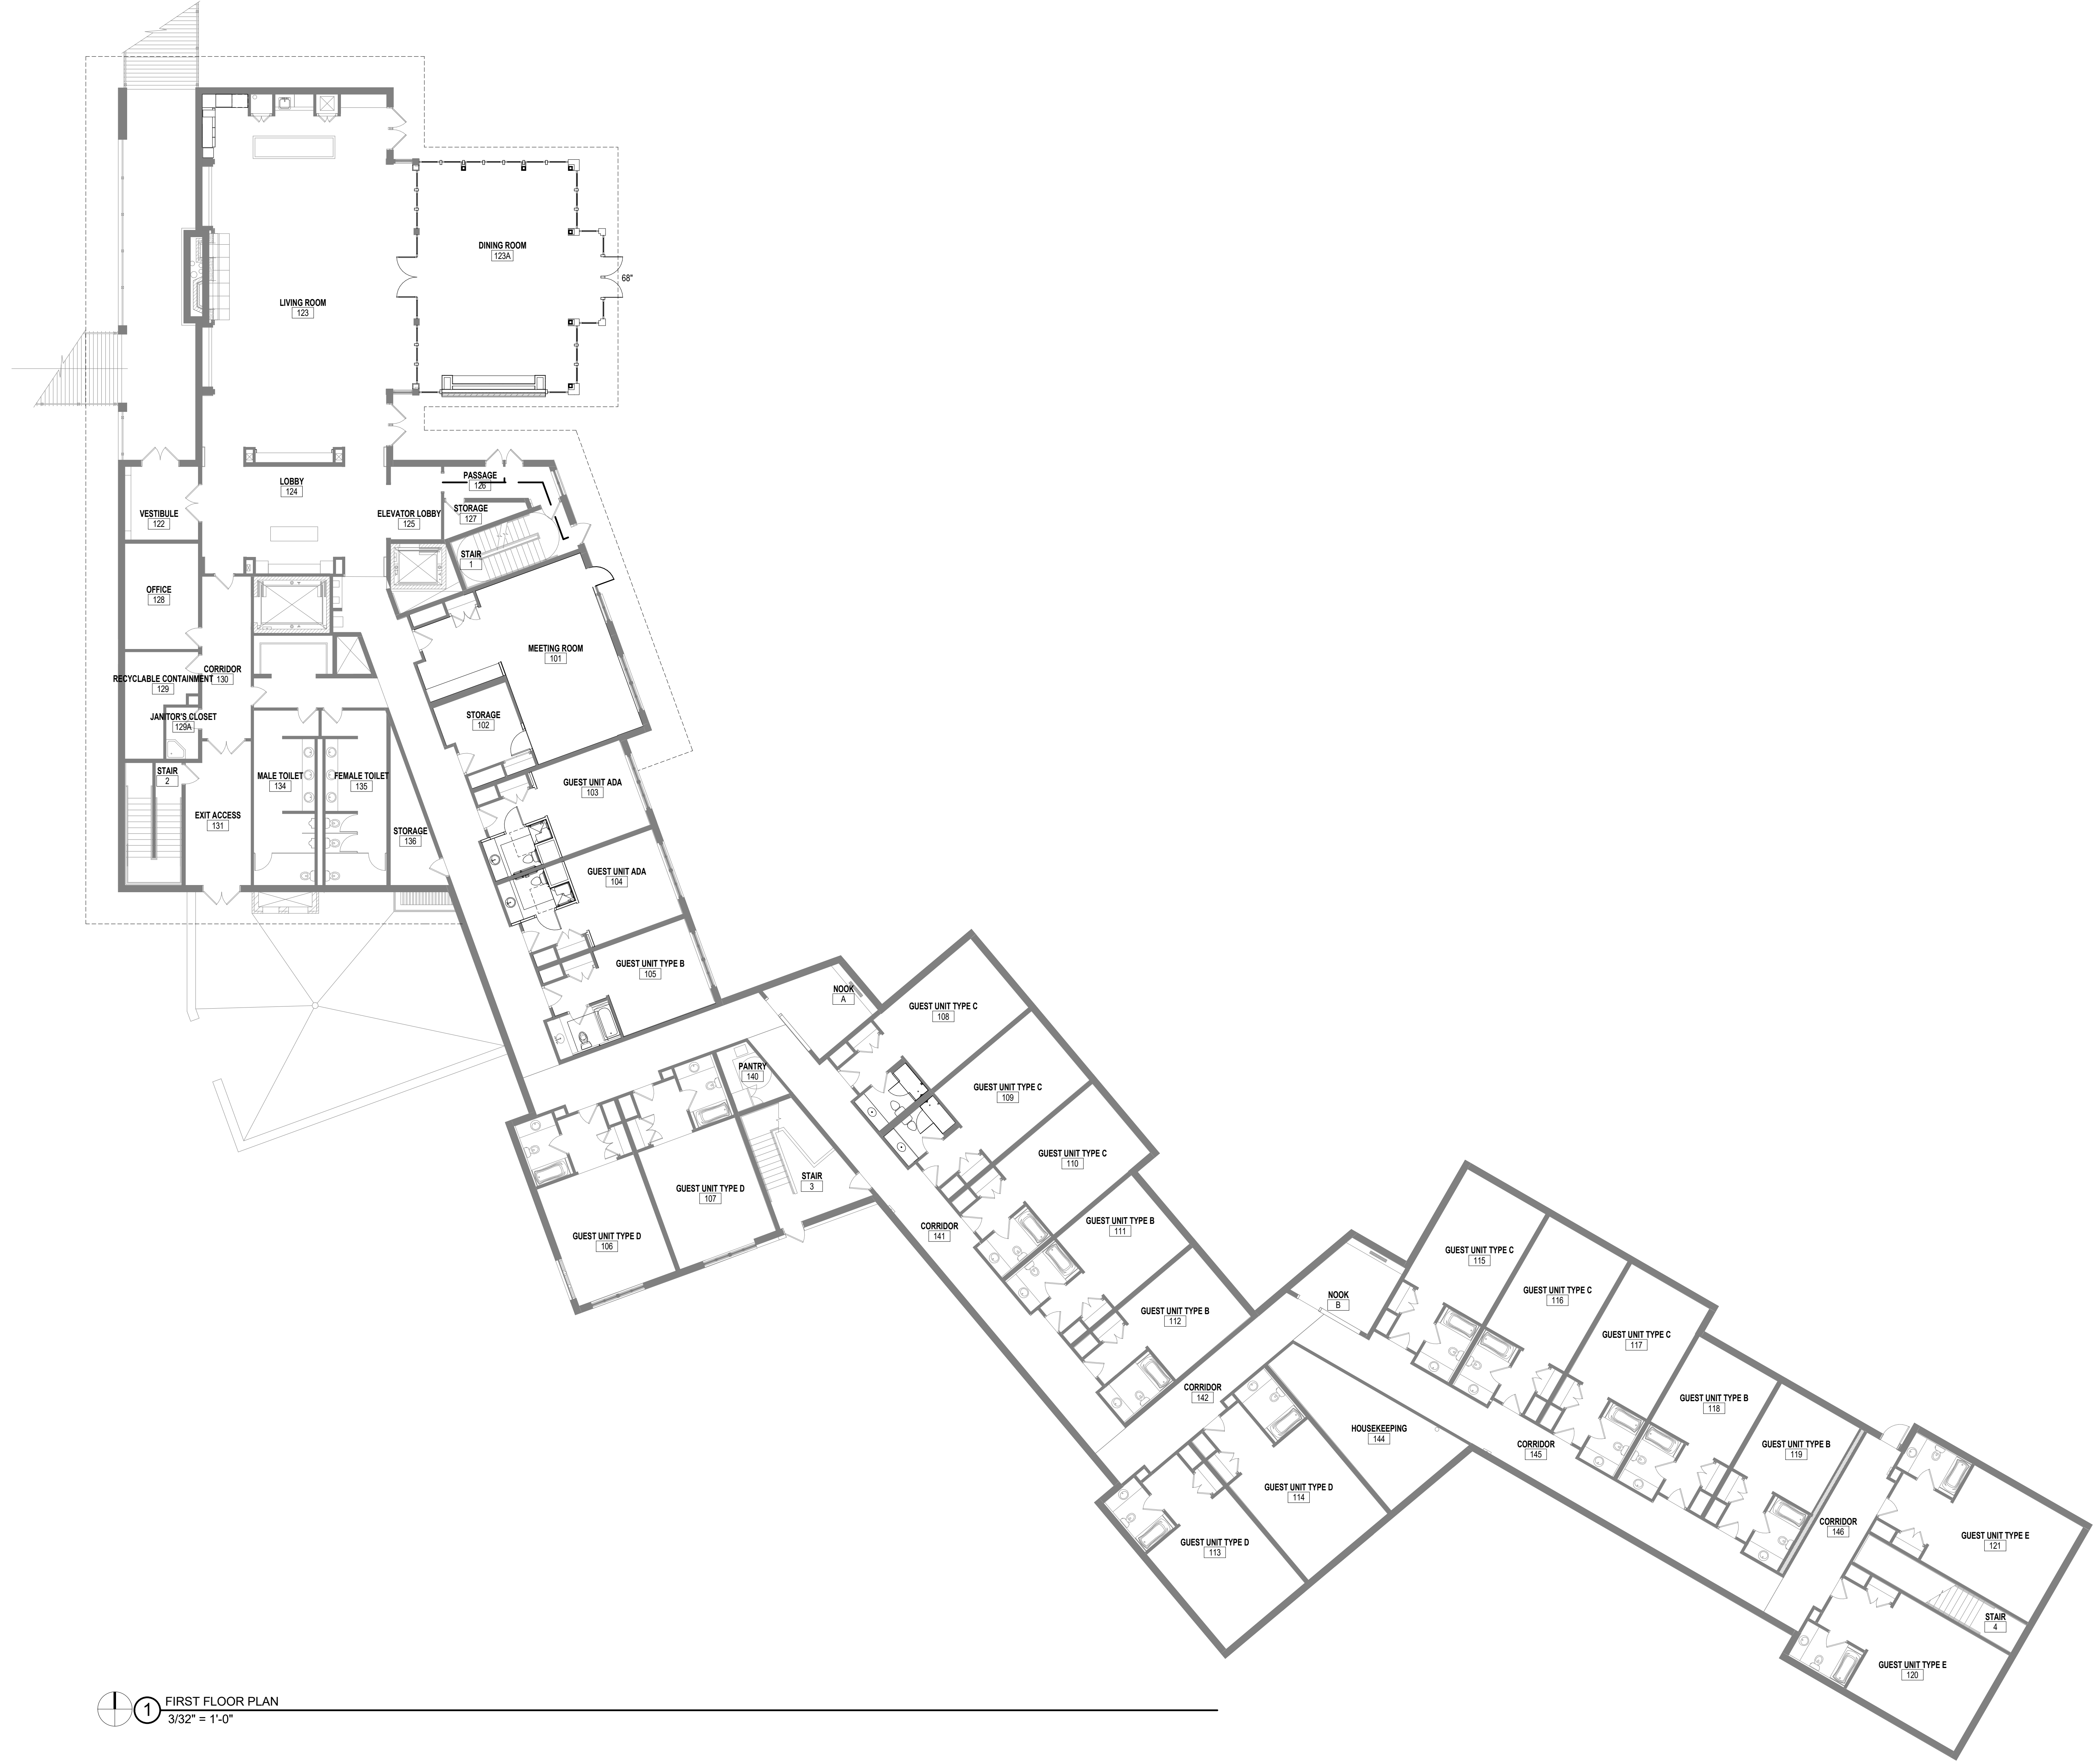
DINING ROOM
123A

68"

LIVING ROOM
123

LOBBY
124

VESTIBULE
122

PASSAGE
126

ELEVATOR LOBBY
125

STORAGE
127

STAIR
1

OFFICE
128

MEETING ROOM
101

CORRIDOR
130

RECYCLABLE CONTAINMENT
129

JANITOR'S CLOSET
129A

STORAGE
102

STAIR
2

MALE TOILET
134

FEMALE TOILET
135

GUEST UNIT ADA
103

EXIT ACCESS
131

STORAGE
136

GUEST UNIT ADA
104

GUEST UNIT TYPE B
105

NOOK
A

GUEST UNIT TYPE C
108

PANTRY
140

GUEST UNIT TYPE C
109

GUEST UNIT TYPE D
107

STAIR
3

GUEST UNIT TYPE C
110

GUEST UNIT TYPE D
106

CORRIDOR
141

GUEST UNIT TYPE B
111

GUEST UNIT TYPE C
115

NOOK
B

GUEST UNIT TYPE C
116

GUEST UNIT TYPE B
112

GUEST UNIT TYPE C
117

CORRIDOR
142

GUEST UNIT TYPE B
118

HOUSEKEEPING
144

CORRIDOR
145

GUEST UNIT TYPE B
119

GUEST UNIT TYPE D
114

CORRIDOR
146

GUEST UNIT TYPE E
121

GUEST UNIT TYPE D
113

STAIR
4

GUEST UNIT TYPE E
120

1 FIRST FLOOR PLAN
3/32" = 1'-0"